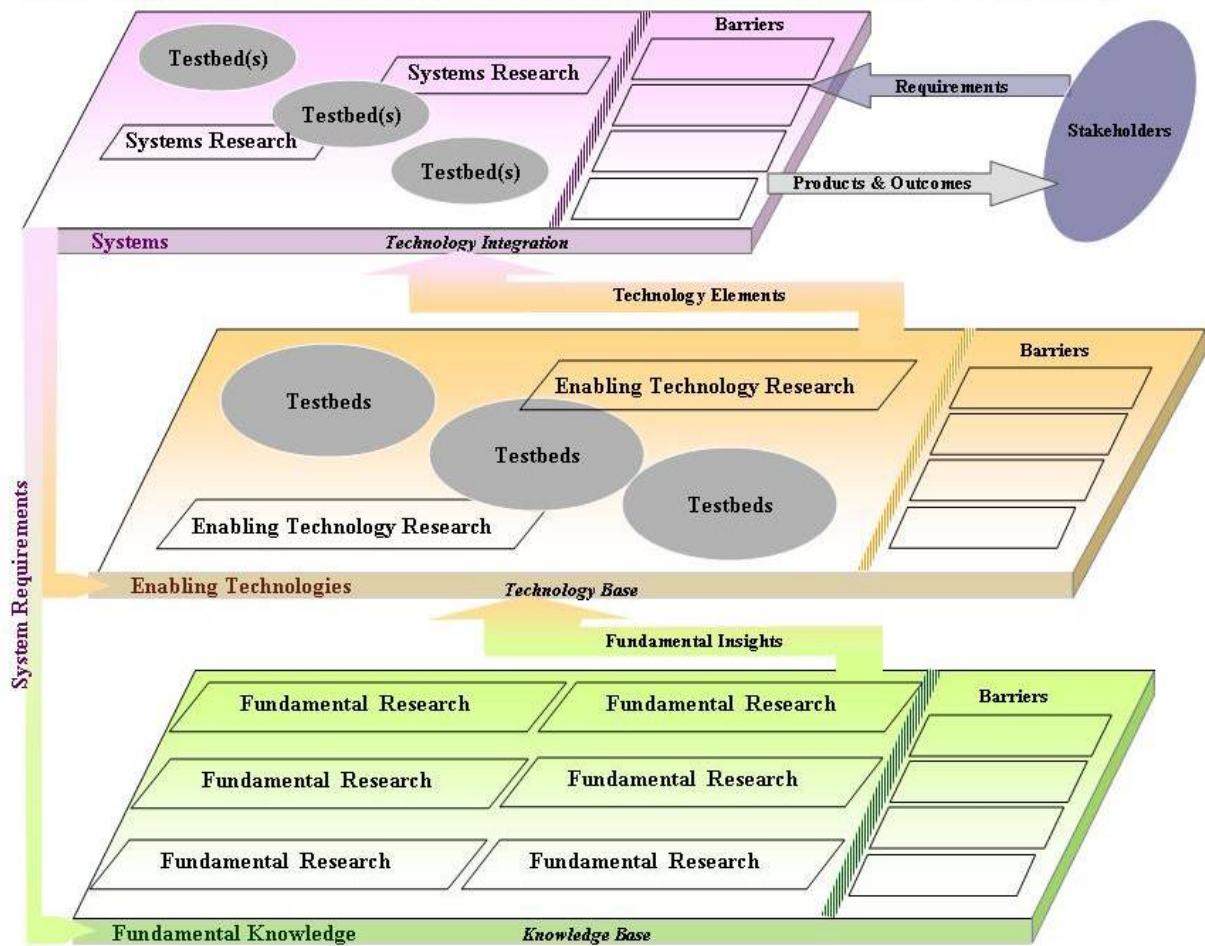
Barriers

Testbed(s)

Systems Research

Testbed(s)

Systems Research

Testbed(s)

Requirements

Stakeholders

Products & Outcomes

Systems

Technology Integration

Technology Elements

Barriers

Testbeds

Enabling Technology Research

Testbeds

Testbeds

Enabling Technology Research

System Requirements

Enabling Technologies

Technology Base

Fundamental Insights

Fundamental Research

Fundamental Research

Barriers

Fundamental Research

Fundamental Research

Fundamental Research

Fundamental Research

Fundamental Knowledge

Knowledge Base